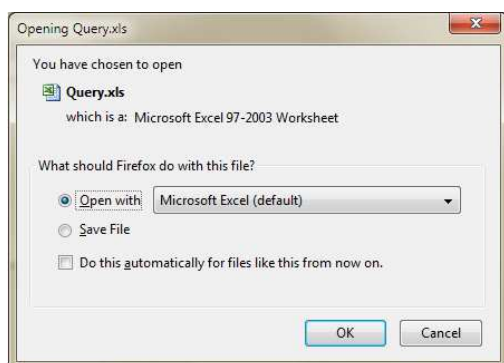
Opening Query.xls

You have chosen to open

Query.xls

which is a: Microsoft Excel 97-2003 Worksheet

What should Firefox do with this file?

Open with Microsoft Excel (default)

Save File

Do this automatically for files like this from now on.

OK Cancel